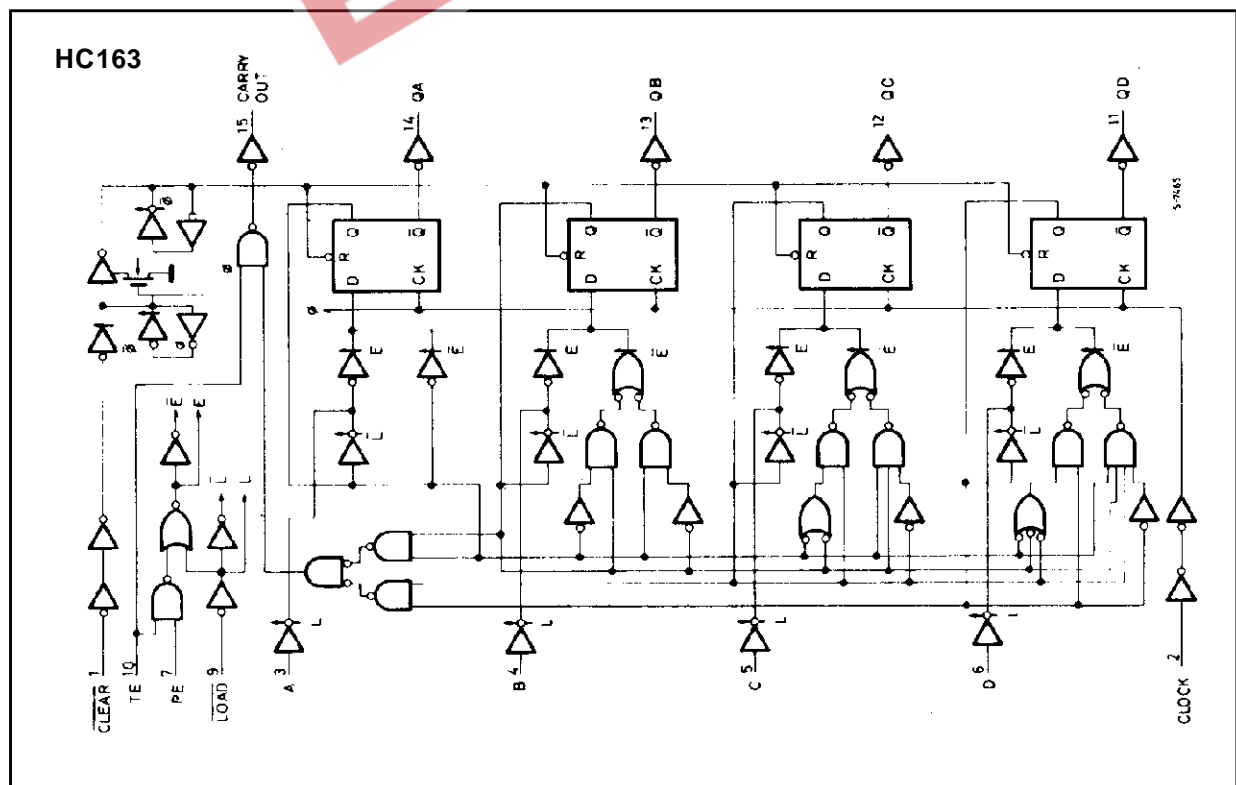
HC163

CARRY OUT 15

QA 14

QB 13

QC 12

QD 11

S-7465

R Q D $\overline{Q}$ CK

R Q D $\overline{Q}$ CK

R Q D $\overline{Q}$ CK

R Q D $\overline{Q}$ CK

$\phi$ $\phi$ $\phi$ $\phi$ $\phi$

E $\overline{E}$ L E $\overline{E}$ L E $\overline{E}$ L E $\overline{E}$ L

$\overline{E}$ E

L L L

L L L L

1 $\overline{CLEAR}$

10 TE

7 PE

9 $\overline{LOAD}$

3 A

4 B

5 C

6 D

2 CLOCK